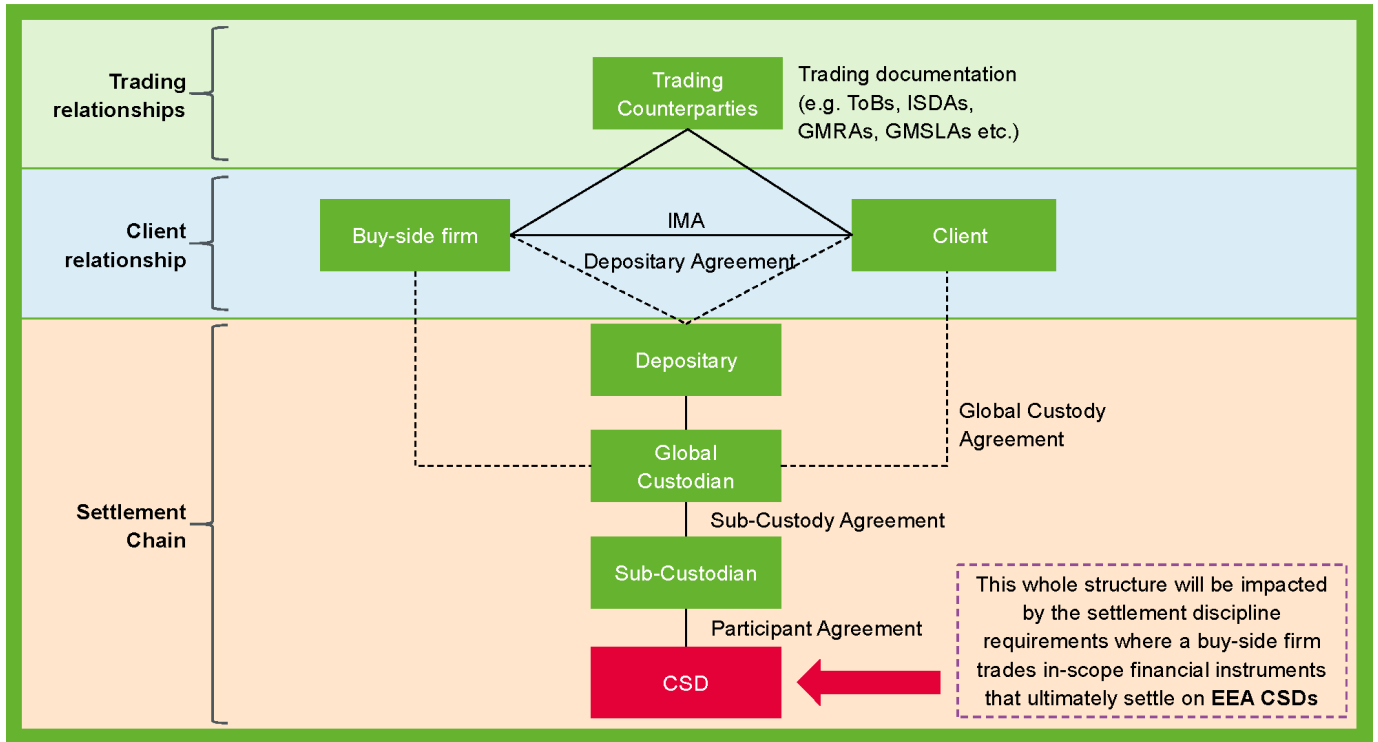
Trading relationships

Trading Counterparties

Trading documentation (e.g. ToBs, ISDAs, GMRAs, GMSLAs etc.)

Client relationship

Buy-side firm

IMA

Client

Depositary Agreement

Settlement Chain

Depositary

Global Custody Agreement

Global Custodian

Sub-Custody Agreement

Sub-Custodian

Participant Agreement

CSD

This whole structure will be impacted by the settlement discipline requirements where a buy-side firm trades in-scope financial instruments that ultimately settle on **EEA CSDs**